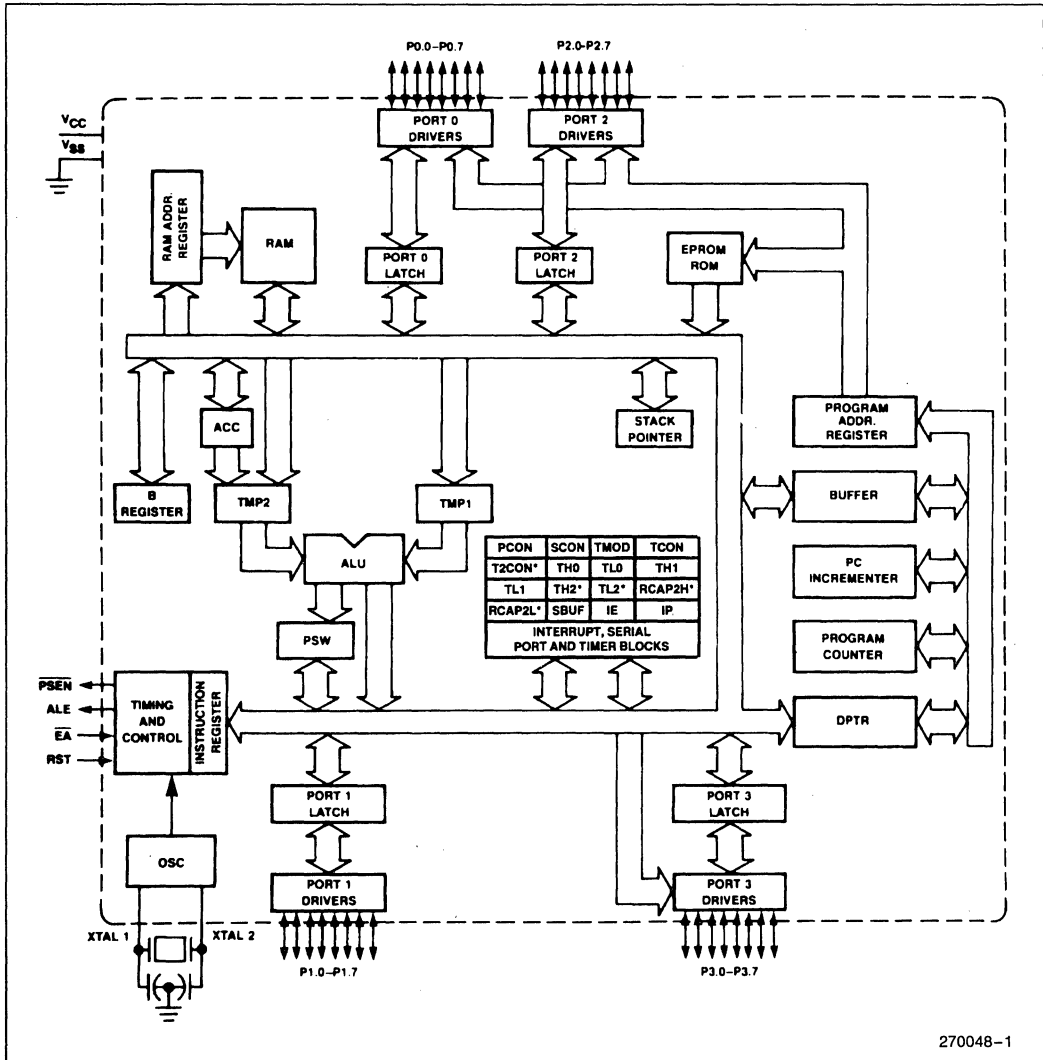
P0.0–P0.7

P2.0–P2.7

$V_{CC}$

$V_{SS}$

PORT 0 DRIVERS

PORT 2 DRIVERS

RAM ADDR. REGISTER

RAM

PORT 0 LATCH

PORT 2 LATCH

EPROM ROM

ACC

STACK POINTER

PROGRAM ADDR. REGISTER

B REGISTER

TMP2

TMP1

BUFFER

ALU

| PCON | SCON | TMOD | TCON |
|---|---|---|---|
| T2CON* | TH0 | TL0 | TH1 |
| TL1 | TH2* | TL2* | RCAP2H* |
| RCAP2L* | SBUF | IE | IP |

INTERRUPT, SERIAL PORT AND TIMER BLOCKS

PC INCREMENTER

PSW

PROGRAM COUNTER

$\overline{PSEN}$

ALE

$\overline{EA}$

RST

TIMING AND CONTROL

INSTRUCTION REGISTER

DPTR

PORT 1 LATCH

PORT 3 LATCH

OSC

PORT 1 DRIVERS

PORT 3 DRIVERS

XTAL 1

XTAL 2

P1.0–P1.7

P3.0–P3.7

270048–1